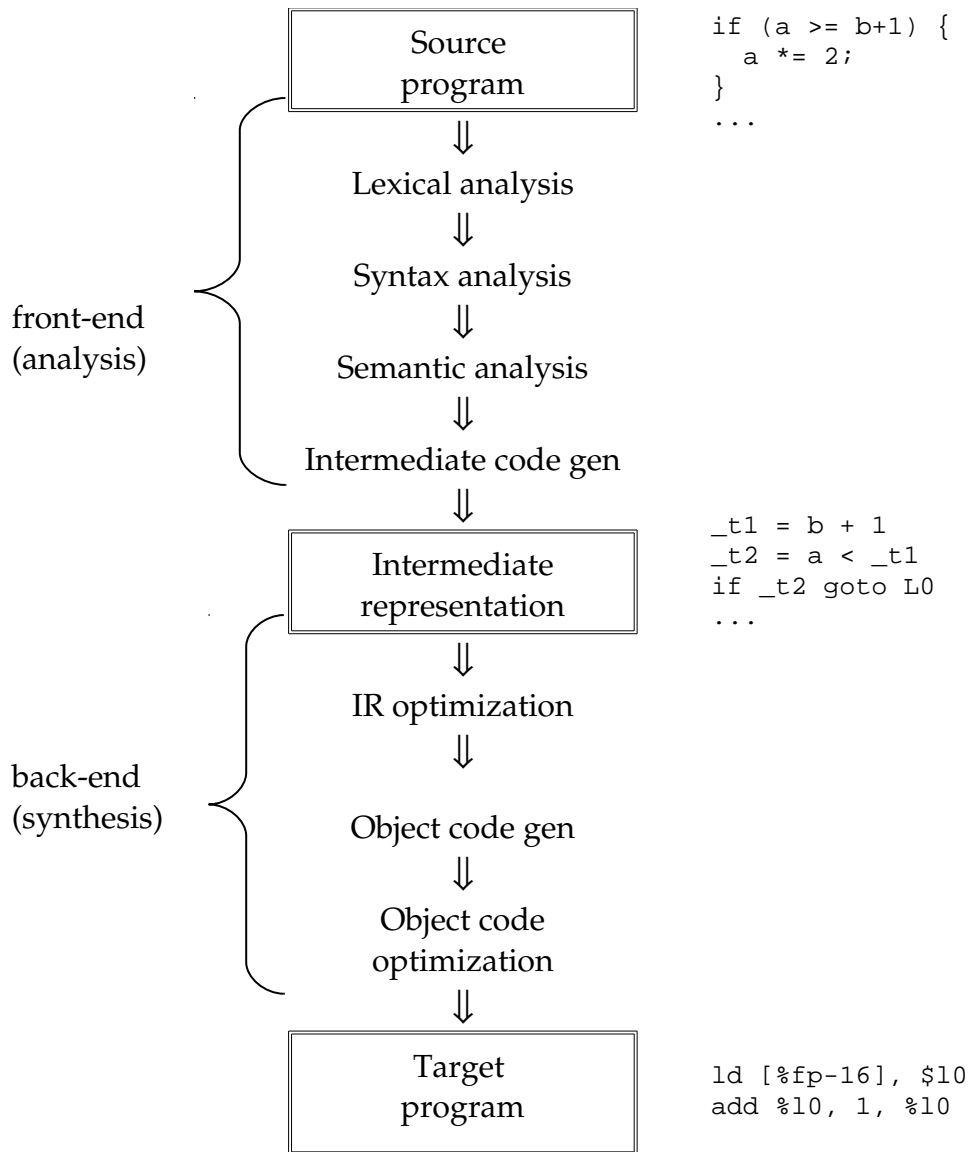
Source program

if (a >= b+1) {
  a *= 2;
}
...

⇓
Lexical analysis
⇓
Syntax analysis
⇓
Semantic analysis
⇓
Intermediate code gen
⇓

front-end
(analysis)

Intermediate representation

_t1 = b + 1
_t2 = a < _t1
if _t2 goto L0
...

⇓
IR optimization
⇓
Object code gen
⇓
Object code optimization
⇓

back-end
(synthesis)

Target program

ld [%fp-16], $l0
add %l0, 1, %l0